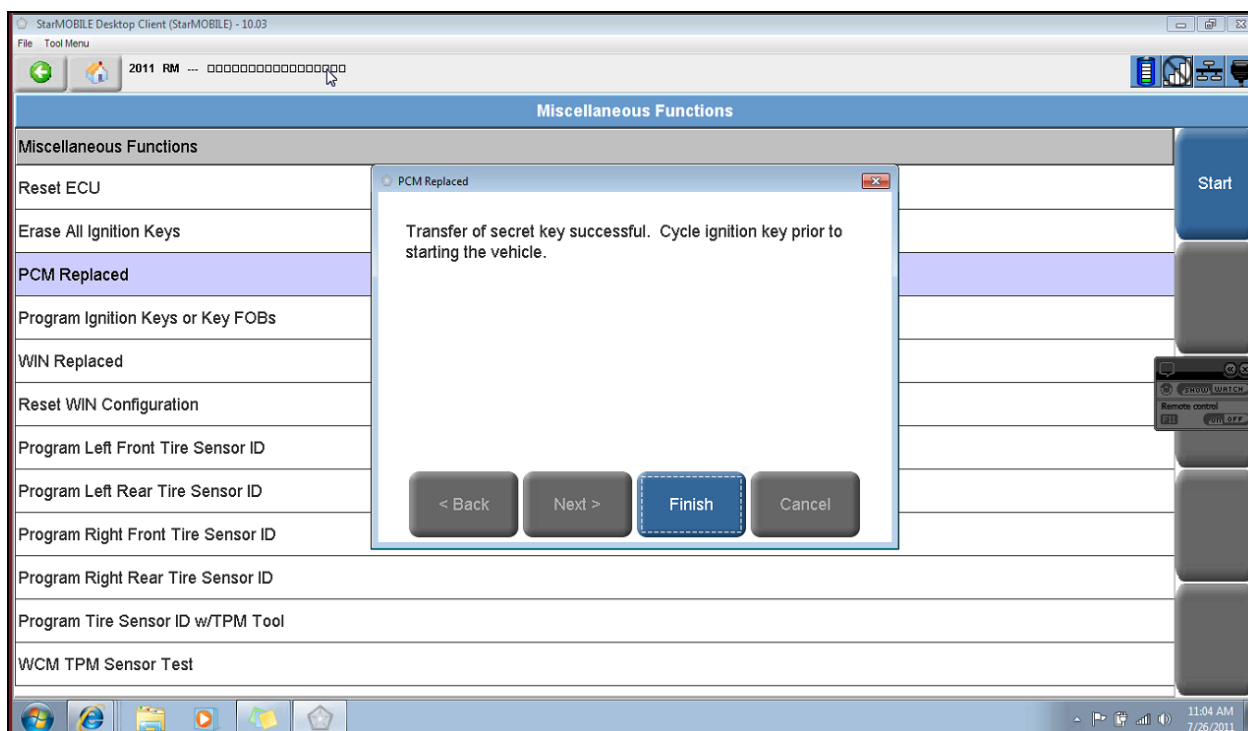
StarMOBILE Desktop Client (StarMOBILE) - 10.03
File Tool Menu
2011 RM --- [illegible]

Miscellaneous Functions

Miscellaneous Functions
Reset ECU
Erase All Ignition Keys
PCM Replaced
Program Ignition Keys or Key FOBs
WIN Replaced
Reset WIN Configuration
Program Left Front Tire Sensor ID
Program Left Rear Tire Sensor ID
Program Right Front Tire Sensor ID
Program Right Rear Tire Sensor ID
Program Tire Sensor ID w/TPM Tool
WCM TPM Sensor Test

PCM Replaced
Transfer of secret key successful. Cycle ignition key prior to starting the vehicle.

< Back
Next >
Finish
Cancel

Start

SHOW WATCH
Remote control
F11
ON OFF

11:04 AM
7/26/2011